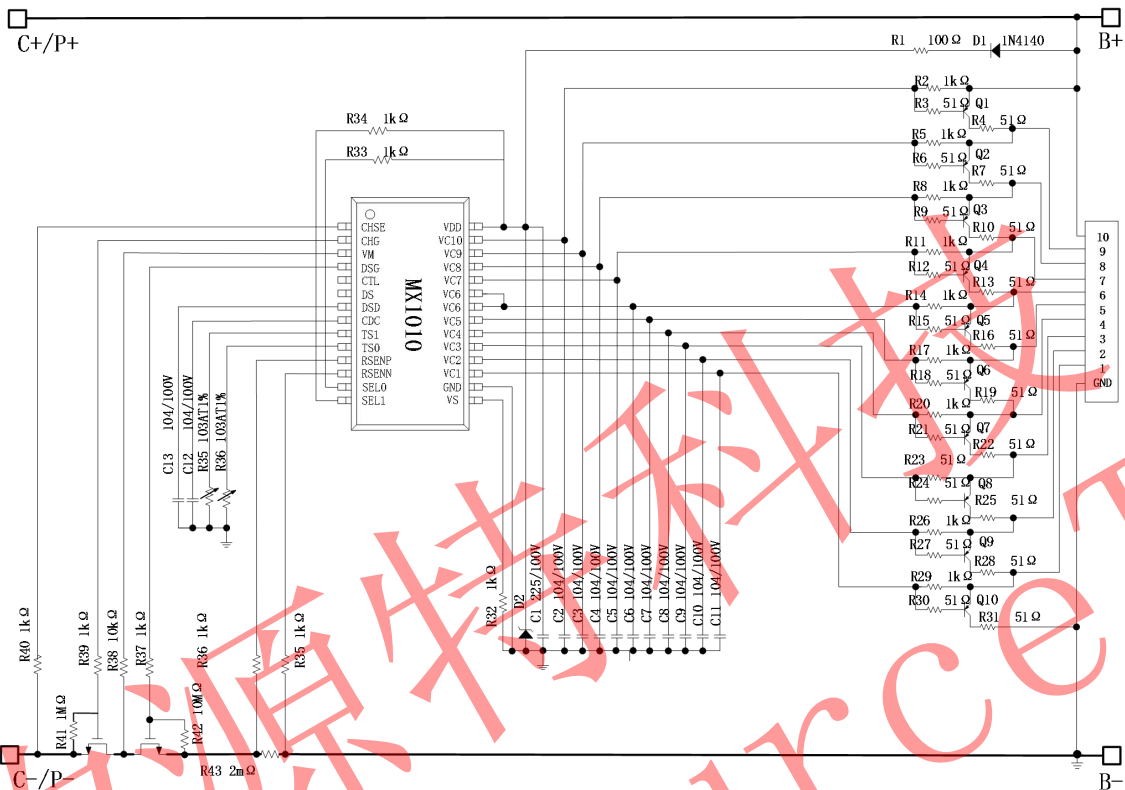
C+/P+

B+

R1 100Ω D1 1N4140

R2 1kΩ
R3 51Ω Q1
R4 51Ω
R5 1kΩ
R6 51Ω Q2
R7 51Ω
R8 1kΩ
R9 51Ω Q3
R10 51Ω
R11 1kΩ
R12 51Ω Q4
R13 51Ω
R14 1kΩ
R15 51Ω Q5
R16 51Ω
R17 1kΩ
R18 51Ω Q6
R19 51Ω
R20 1kΩ
R21 51Ω Q7
R22 51Ω
R23 51Ω
R24 51Ω Q8
R25 51Ω
R26 1kΩ
R27 51Ω Q9
R28 51Ω
R29 1kΩ
R30 51Ω Q10
R31 51Ω

10
9
8
7
6
5
4
3
2
1
GND

R34 1kΩ
R33 1kΩ

MX1010

CHSE
CHG
VM
DSG
CTL
DS
DSD
CDC
TS1
TS0
RSENP
RSENN
SEL0
SEL1

VDD
VC10
VC9
VC8
VC7
VC6
VC6
VC5
VC4
VC3
VC2
VC1
GND
VS

C13 104/100V
C12 104/100V
R35 103AT1%
R36 103AT1%

R32 1kΩ
D2
C1 225/100V
C2 104/100V
C3 104/100V
C4 104/100V
C5 104/100V
C6 104/100V
C7 104/100V
C8 104/100V
C9 104/100V
C10 104/100V
C11 104/100V

R40 1kΩ
R39 1kΩ
R38 10kΩ
R37 1kΩ
R36 1kΩ
R35 1kΩ
R41 1MΩ
R42 10MΩ
R43 2mΩ

C-/P-

B-

源特科技
Source